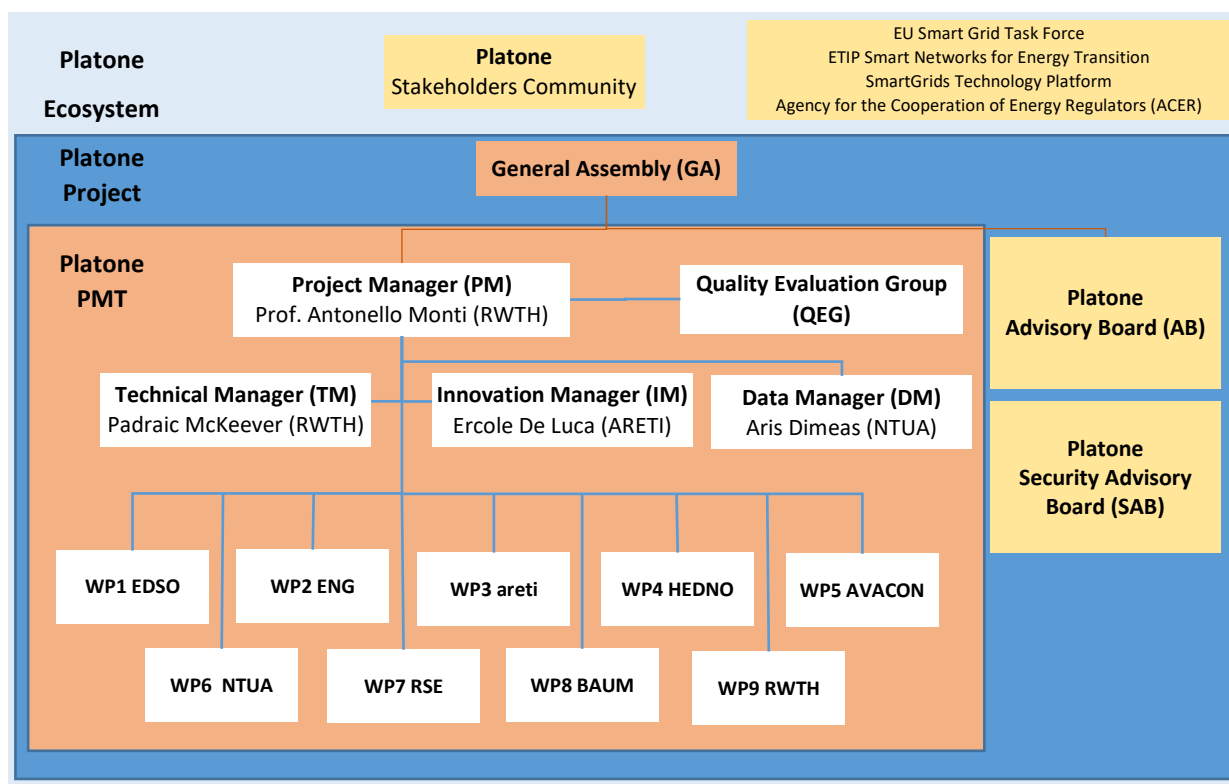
Platone Ecosystem

Platone
Stakeholders Community

EU Smart Grid Task Force
ETIP Smart Networks for Energy Transition
SmartGrids Technology Platform
Agency for the Cooperation of Energy Regulators (ACER)

Platone Project

General Assembly (GA)

Platone PMT

Project Manager (PM)
Prof. Antonello Monti (RWTH)

Quality Evaluation Group (QEG)

Platone Advisory Board (AB)

Technical Manager (TM)
Padraic McKeever (RWTH)

Innovation Manager (IM)
Ercole De Luca (ARETI)

Data Manager (DM)
Aris Dimeas (NTUA)

Platone Security Advisory Board (SAB)

WP1 EDSO

WP2 ENG

WP3 areti

WP4 HEDNO

WP5 AVACON

WP6 NTUA

WP7 RSE

WP8 BAUM

WP9 RWTH